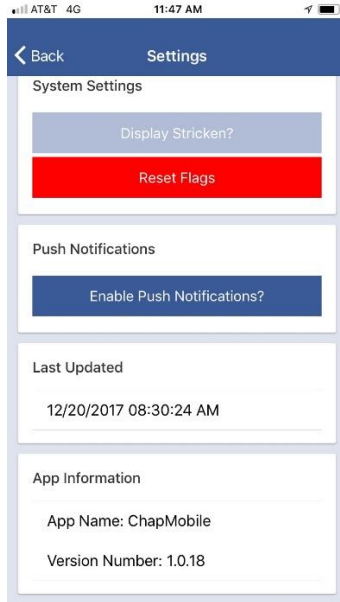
AT&T 4G
11:47 AM

Back
Settings

System Settings

Display Stricken?

Reset Flags

Push Notifications

Enable Push Notifications?

Last Updated

12/20/2017 08:30:24 AM

App Information

App Name: ChapMobile

Version Number: 1.0.18